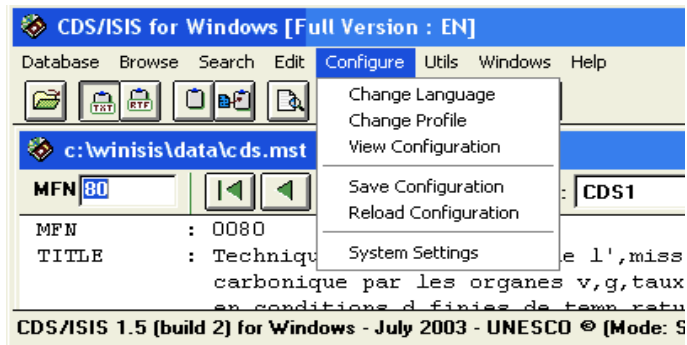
CDS/ISIS for Windows [Full Version : EN]

Database Browse Search Edit Configure Utils Windows Help

TXT RTF

Change Language
Change Profile
View Configuration

Save Configuration
Reload Configuration

System Settings

c:\winisis\data\cds.mst

MFN 80

: CDS1

MFN : 0080
TITLE : Technique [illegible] e l',miss
carbonique par les organes v,g,taux
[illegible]

CDS/ISIS 1.5 (build 2) for Windows - July 2003 - UNESCO © (Mode: S